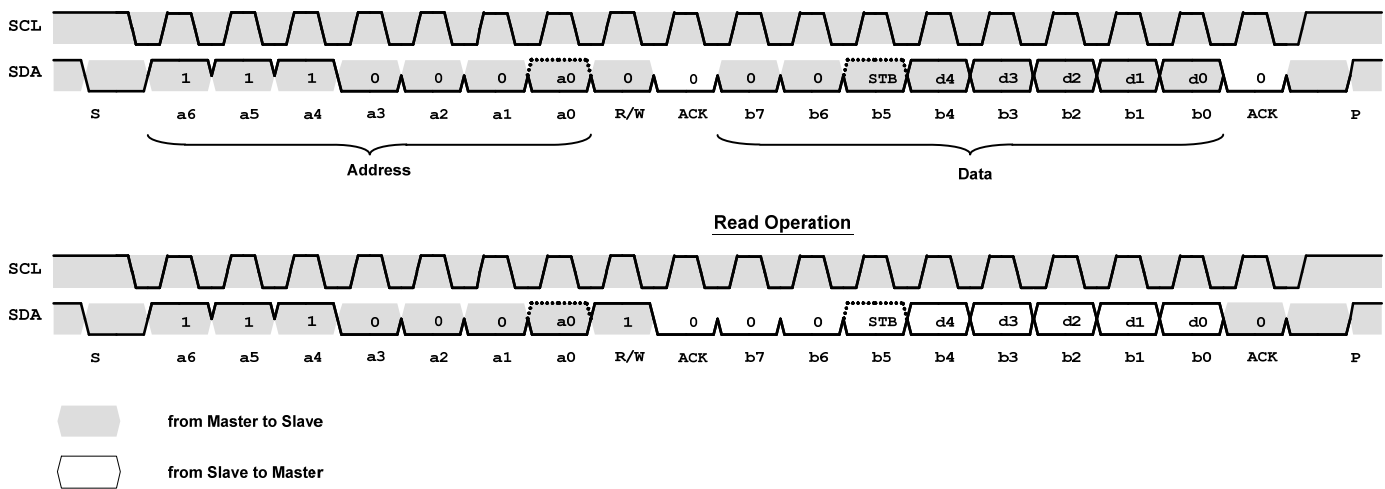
SCL

SDA

1 1 1 0 0 0 a0 0 0 0 0 STB d4 d3 d2 d1 d0 0

S a6 a5 a4 a3 a2 a1 a0 R/W ACK b7 b6 b5 b4 b3 b2 b1 b0 ACK P

Address

Data

Read Operation

SCL

SDA

1 1 1 0 0 0 a0 1 0 0 0 STB d4 d3 d2 d1 d0 0

S a6 a5 a4 a3 a2 a1 a0 R/W ACK b7 b6 b5 b4 b3 b2 b1 b0 ACK P

from Master to Slave

from Slave to Master